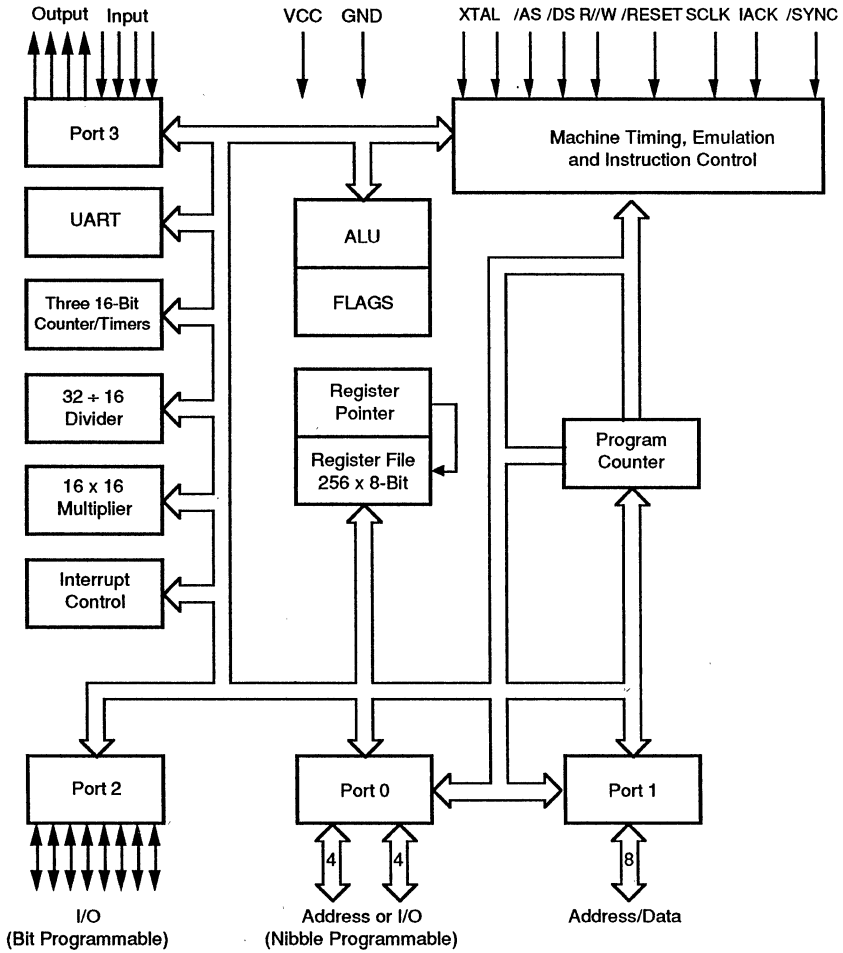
Output Input

VCC GND

XTAL /AS /DS R//W /RESET SCLK IACK /SYNC

Port 3

Machine Timing, Emulation and Instruction Control

UART

ALU

FLAGS

Three 16-Bit Counter/Timers

32 ÷ 16 Divider

Register Pointer

Register File 256 x 8-Bit

Program Counter

16 x 16 Multiplier

Interrupt Control

Port 2

Port 0

Port 1

4

4

8

I/O (Bit Programmable)

Address or I/O (Nibble Programmable)

Address/Data